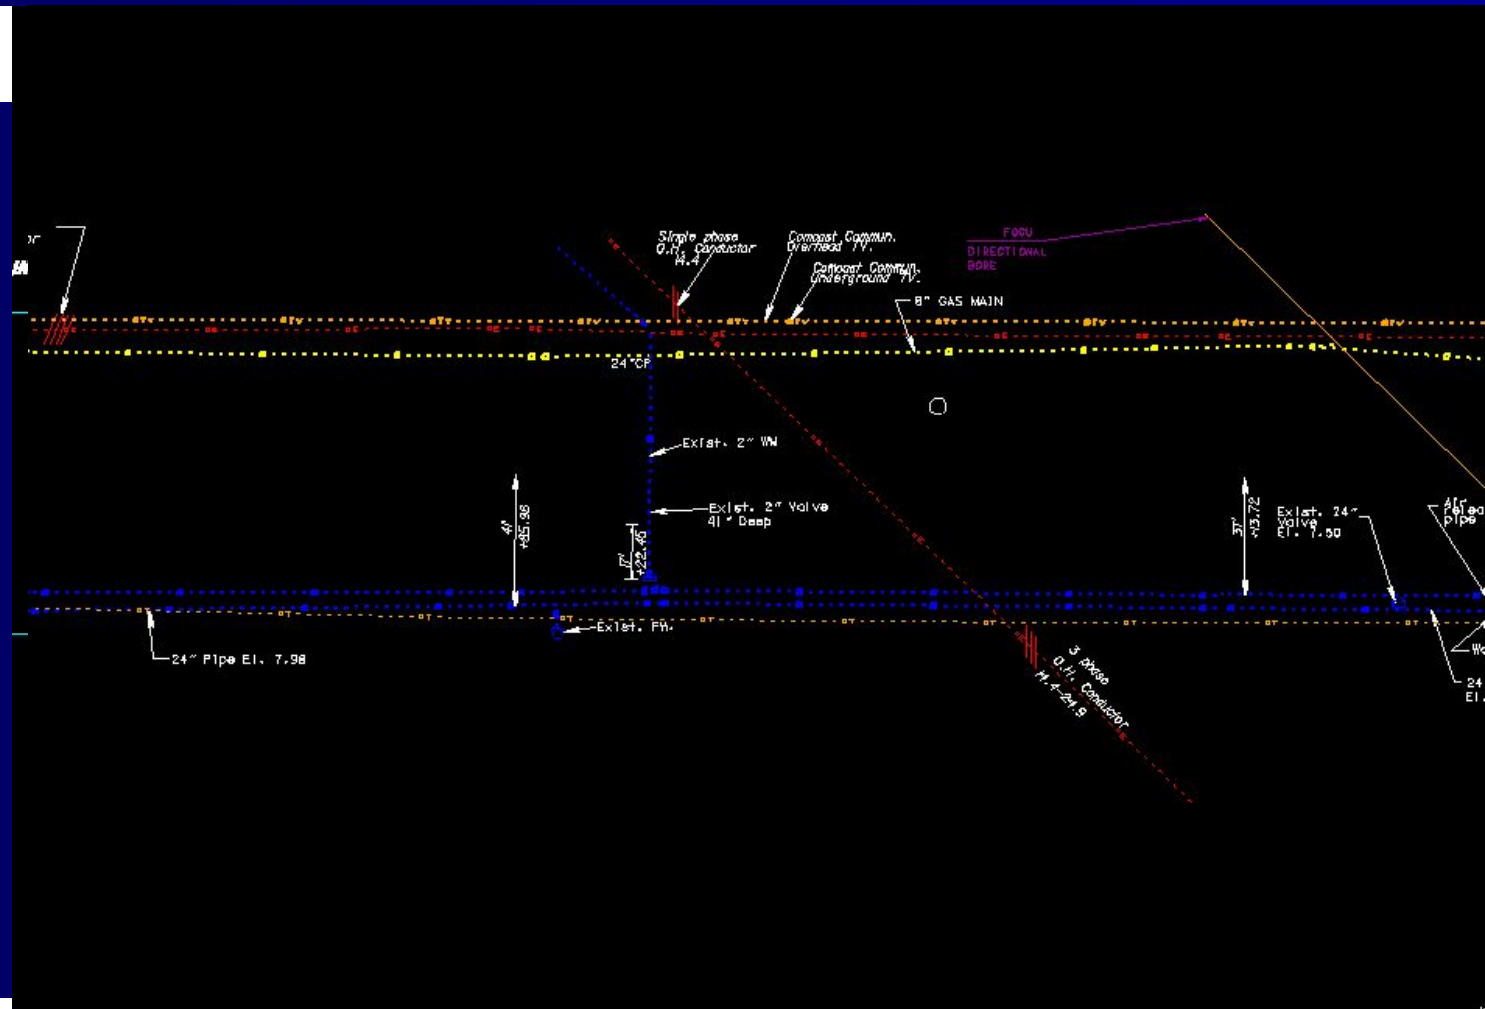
or

Single phase O.H. Conductor H.4

Comcast Commun. Overhead TV.

Comcast Commun. Underground TV.

FOCU DIRECTIONAL BORE

8" GAS MAIN

24"CP

Exist. 2" WM

Exist. 2" Valve 41" Deep

41' +85.98

17' +22.45

37' +13.72

Exist. 24" Valve El. 7.60

Air Relea pipe

Exist. FH.

24" Pipe El. 7.98

3 phase O.H. Conductor H.4-24.9

Wa

24 El.